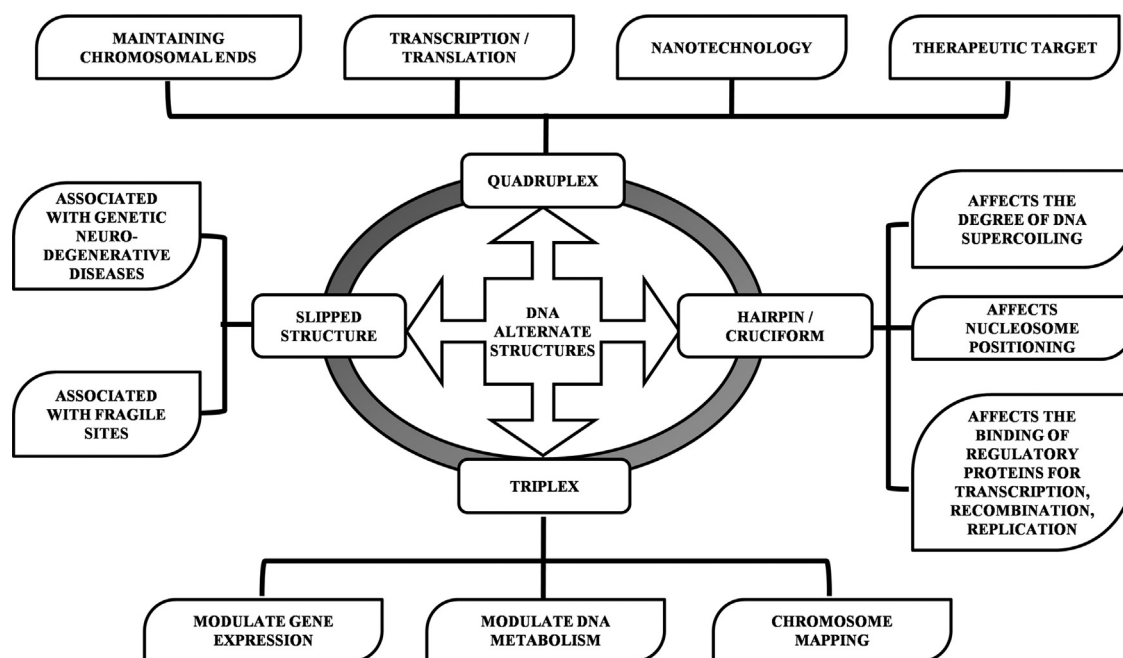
MAINTAINING CHROMOSOMAL ENDS

TRANSCRIPTION / TRANSLATION

NANOTECHNOLOGY

THERAPEUTIC TARGET

QUADRUPLEX

ASSOCIATED WITH GENETIC NEURO-DEGENERATIVE DISEASES

SLIPPED STRUCTURE

ASSOCIATED WITH FRAGILE SITES

DNA ALTERNATE STRUCTURES

HAIRPIN / CRUCIFORM

AFFECTS THE DEGREE OF DNA SUPERCOILING

AFFECTS NUCLEOSOME POSITIONING

AFFECTS THE BINDING OF REGULATORY PROTEINS FOR TRANSCRIPTION, RECOMBINATION, REPLICATION

TRIPLEX

MODULATE GENE EXPRESSION

MODULATE DNA METABOLISM

CHROMOSOME MAPPING